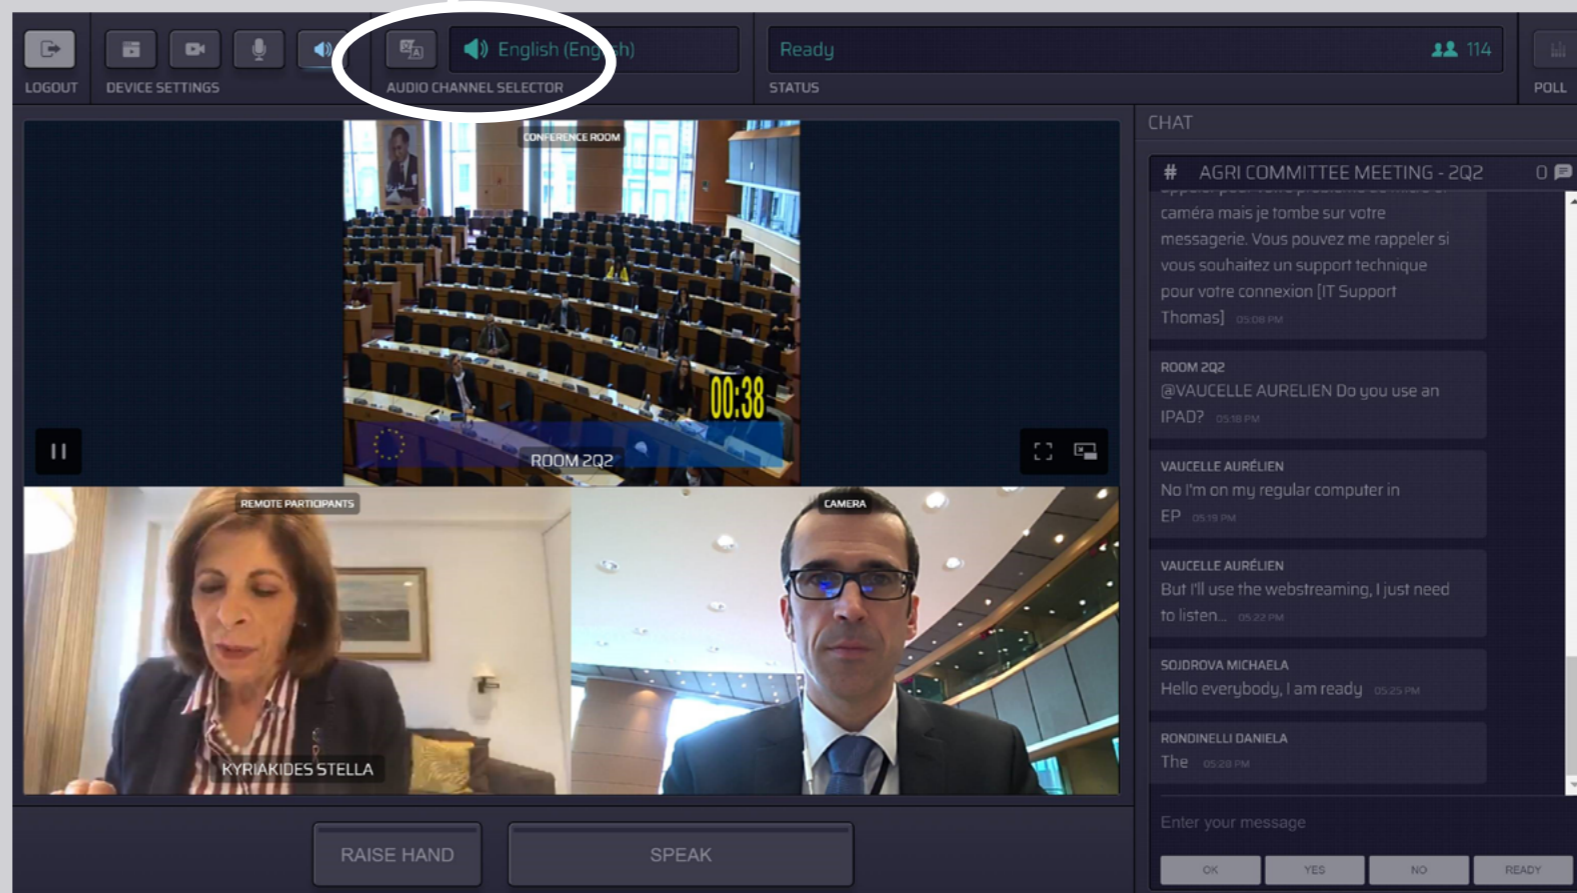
LOGOUT

DEVICE SETTINGS

English (Eng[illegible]h)

AUDIO CHANNEL SELECTOR

Ready

114

STATUS

POLL

CHAT

# AGRI COMMITTEE MEETING - 2Q2

0

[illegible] caméra mais je tombe sur votre messagerie. Vous pouvez me rappeler si vous souhaitez un support technique pour votre connexion [IT Support Thomas] 05:08 PM

ROOM 2Q2
@VAUCELLE AURELIEN Do you use an IPAD? 05:18 PM

VAUCELLE AURÉLIEN
No I'm on my regular computer in EP 05:19 PM

VAUCELLE AURÉLIEN
But I'll use the webstreaming, I just need to listen... 05:22 PM

SOJDROVA MICHAELA
Hello everybody, I am ready 05:25 PM

RONDINELLI DANIELA
The 05:28 PM

CONFERENCE ROOM

00:38

ROOM 2Q2

REMOTE PARTICIPANTS

KYRIAKIDES STELLA

CAMERA

RAISE HAND

SPEAK

Enter your message

OK

YES

NO

READY